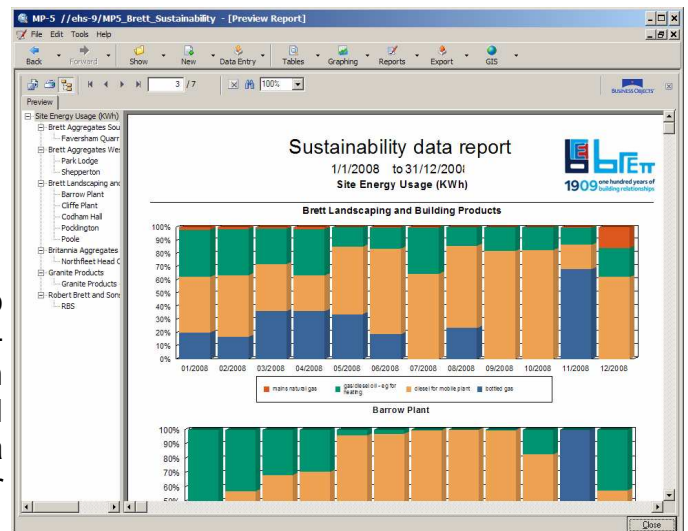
MP-5 //ehs-9/MP5_Brett_Sustainability - [Preview Report]

File Edit Tools Help

Back Forward Show New Data Entry Tables Graphing Reports Export GIS

3 / 7 100%

BUSINESS OBJECTS

Preview

Site Energy Usage (KWh)
Brett Aggregates Sou
Faversham Quarr
Brett Aggregates We
Park Lodge
Shepperton
Brett Landscaping and
Barrow Plant
Cliffe Plant
Codham Hall
Pocklington
Poole
Britannia Aggregates
Northfleet Head C
Granite Products
Granite Products
Robert Brett and Son
RBS

Sustainability data report

1/1/2008 to 31/12/2008

Site Energy Usage (KWh)

1909 one hundred years of building relationships

Brett Landscaping and Building Products

100%
90%
80%
70%
60%
50%
40%
30%
20%
10%
0%

01/2008 02/2008 03/2008 04/2008 05/2008 06/2008 07/2008 08/2008 09/2008 10/2008 11/2008 12/2008

mains natural gas gas/diesel oil - e.g for heating diesel for mobile plant bottled gas

Barrow Plant

100%
90%
80%
70%
60%
50%

Close